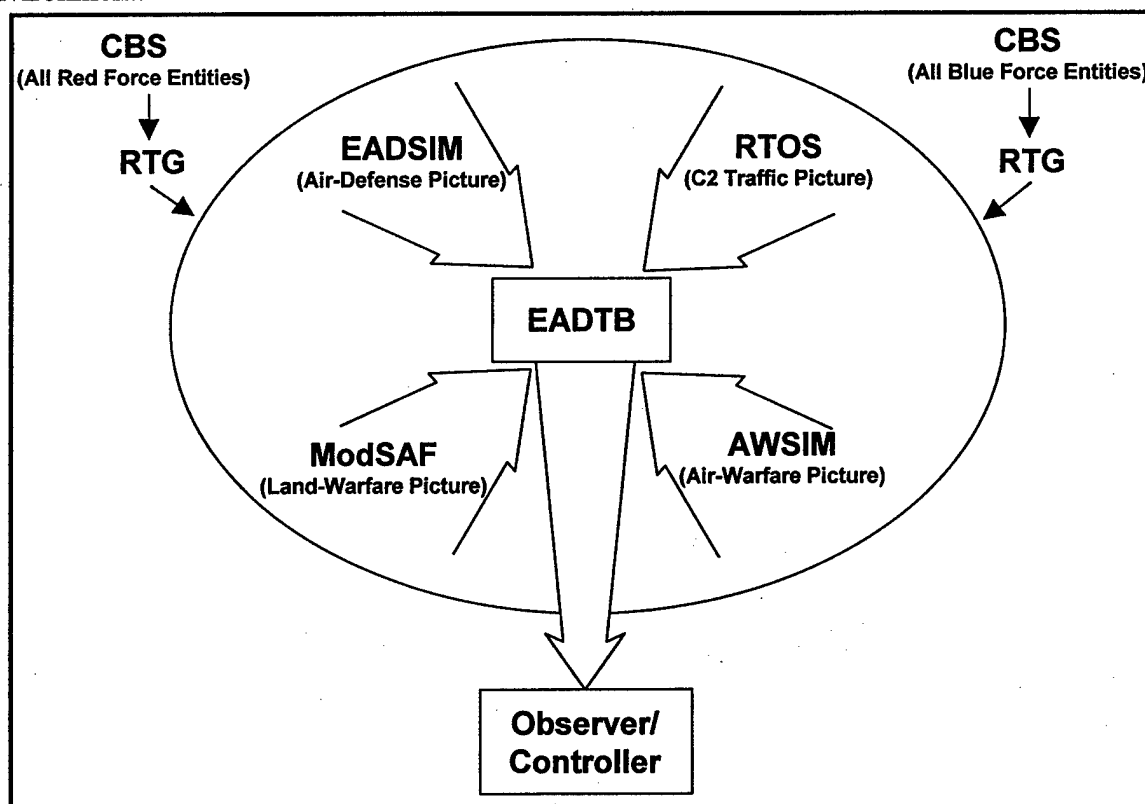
CBS
(All Red Force Entities)

RTG

CBS
(All Blue Force Entities)

RTG

EADSIM
(Air-Defense Picture)

RTOS
(C2 Traffic Picture)

EADTB

ModSAF
(Land-Warfare Picture)

AWSIM
(Air-Warfare Picture)

Observer/
Controller